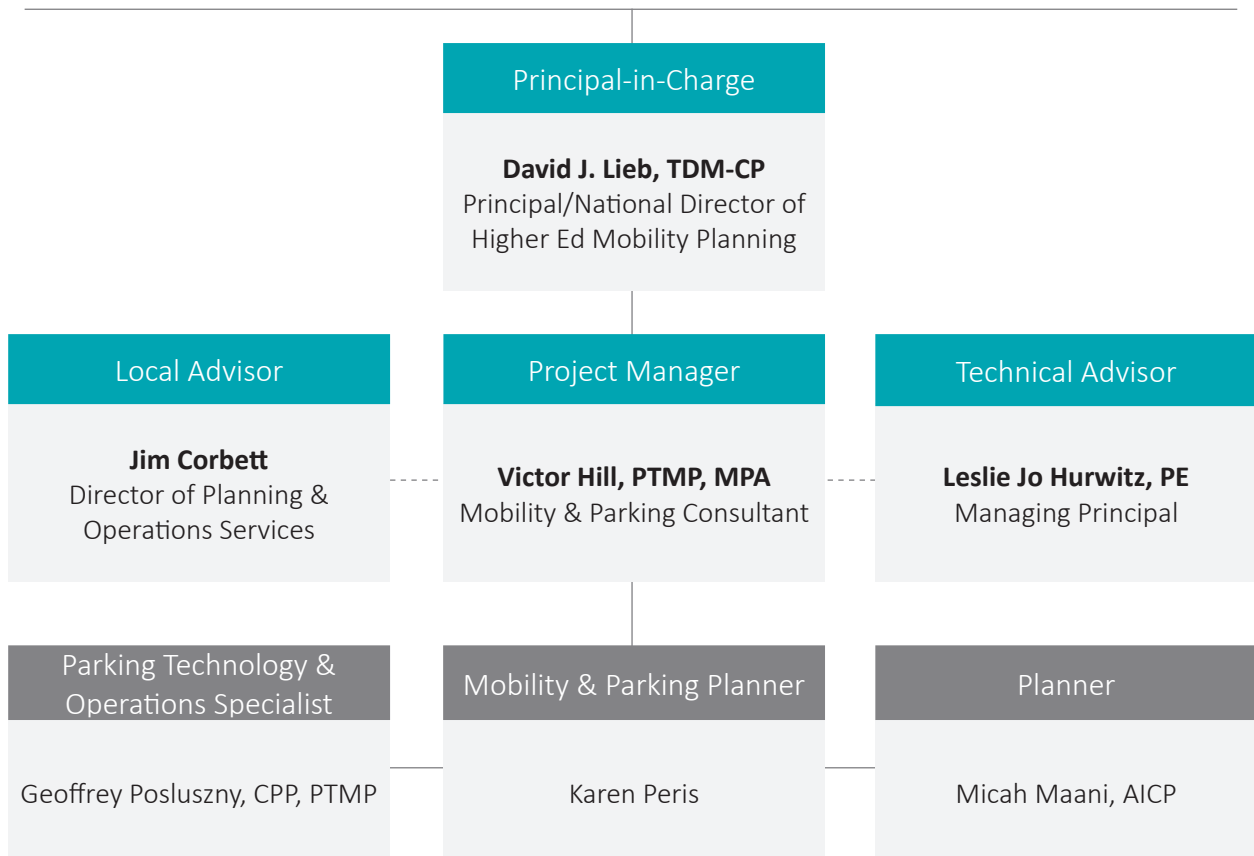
Principal-in-Charge

**David J. Lieb, TDM-CP**
Principal/National Director of Higher Ed Mobility Planning

Local Advisor

**Jim Corbett**
Director of Planning & Operations Services

Project Manager

**Victor Hill, PTMP, MPA**
Mobility & Parking Consultant

Technical Advisor

**Leslie Jo Hurwitz, PE**
Managing Principal

Parking Technology & Operations Specialist

Geoffrey Posluszny, CPP, PTMP

Mobility & Parking Planner

Karen Peris

Planner

Micah Maani, AICP